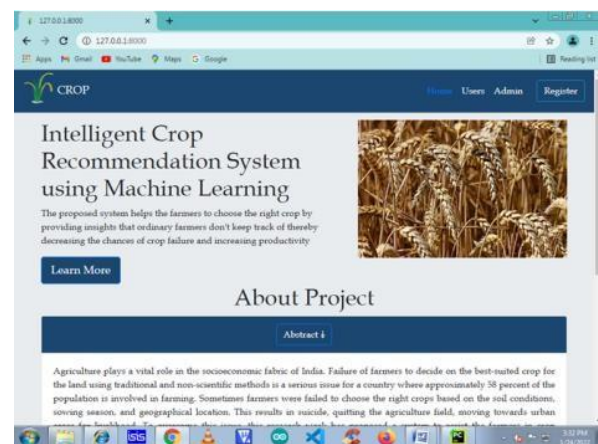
127.0.0.1:8000
127.0.0.1:8000
Apps Gmail YouTube Maps Google
Reading list

CROP
Home Users Admin Register

Intelligent Crop Recommendation System using Machine Learning

The proposed system helps the farmers to choose the right crop by providing insights that ordinary farmers don't keep track of thereby decreasing the chances of crop failure and increasing productivity

Learn More

About Project

Abstract ↓

Agriculture plays a vital role in the socioeconomic fabric of India. Failure of farmers to decide on the best-suited crop for the land using traditional and non-scientific methods is a serious issue for a country where approximately 58 percent of the population is involved in farming. Sometimes farmers were failed to choose the right crops based on the soil conditions, sowing season, and geographical location. This results in suicide, quitting the agriculture field, moving towards urban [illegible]

3:32 PM
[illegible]